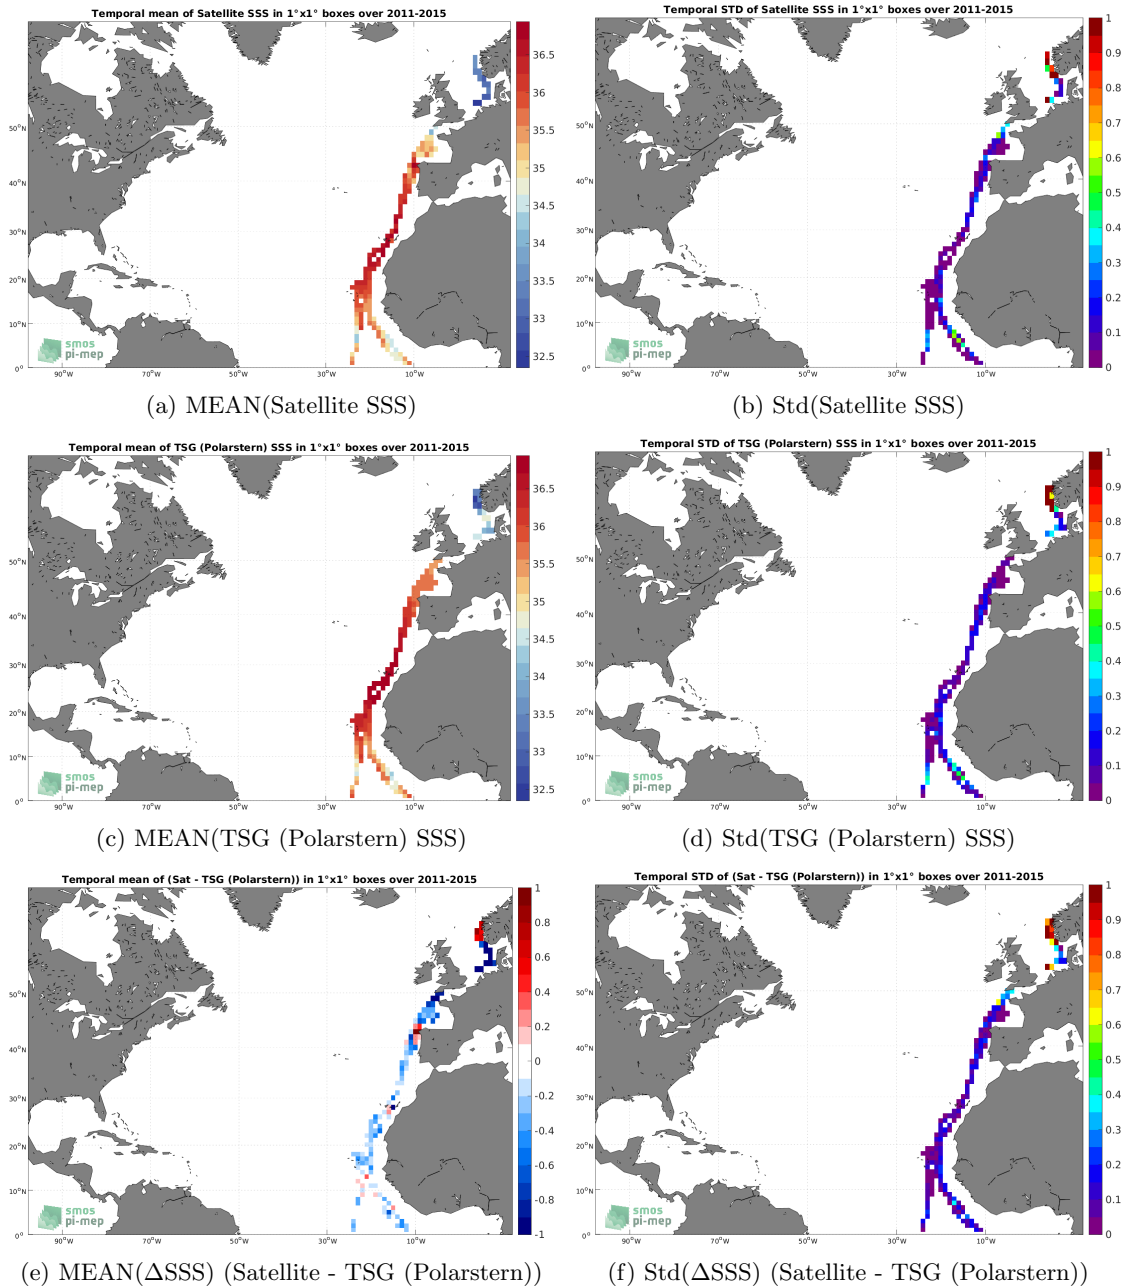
Temporal mean of Satellite SSS in 1°x1° boxes over 2011-2015

36.5
36
35.5
35
34.5
34
33.5
33
32.5

50°N
40°N
30°N
20°N
10°N
0°
90°W
70°W
50°W
30°W
10°W

smos
pi-mep

(a) MEAN(Satellite SSS)

Temporal STD of Satellite SSS in 1°x1° boxes over 2011-2015

1
0.9
0.8
0.7
0.6
0.5
0.4
0.3
0.2
0.1
0

50°N
40°N
30°N
20°N
10°N
0°
90°W
70°W
50°W
30°W
10°W

smos
pi-mep

(b) Std(Satellite SSS)

Temporal mean of TSG (Polarstern) SSS in 1°x1° boxes over 2011-2015

36.5
36
35.5
35
34.5
34
33.5
33
32.5

50°N
40°N
30°N
20°N
10°N
0°
90°W
70°W
50°W
30°W
10°W

smos
pi-mep

(c) MEAN(TSG (Polarstern) SSS)

Temporal STD of TSG (Polarstern) SSS in 1°x1° boxes over 2011-2015

1
0.9
0.8
0.7
0.6
0.5
0.4
0.3
0.2
0.1
0

50°N
40°N
30°N
20°N
10°N
0°
90°W
70°W
50°W
30°W
10°W

smos
pi-mep

(d) Std(TSG (Polarstern) SSS)

Temporal mean of (Sat - TSG (Polarstern)) in 1°x1° boxes over 2011-2015

1
0.8
0.6
0.4
0.2
0
-0.2
-0.4
-0.6
-0.8
-1

50°N
40°N
30°N
20°N
10°N
0°
90°W
70°W
50°W
30°W
10°W

smos
pi-mep

(e) MEAN($\Delta$SSS) (Satellite - TSG (Polarstern))

Temporal STD of (Sat - TSG (Polarstern)) in 1°x1° boxes over 2011-2015

1
0.9
0.8
0.7
0.6
0.5
0.4
0.3
0.2
0.1
0

50°N
40°N
30°N
20°N
10°N
0°
90°W
70°W
50°W
30°W
10°W

smos
pi-mep

(f) Std($\Delta$SSS) (Satellite - TSG (Polarstern))